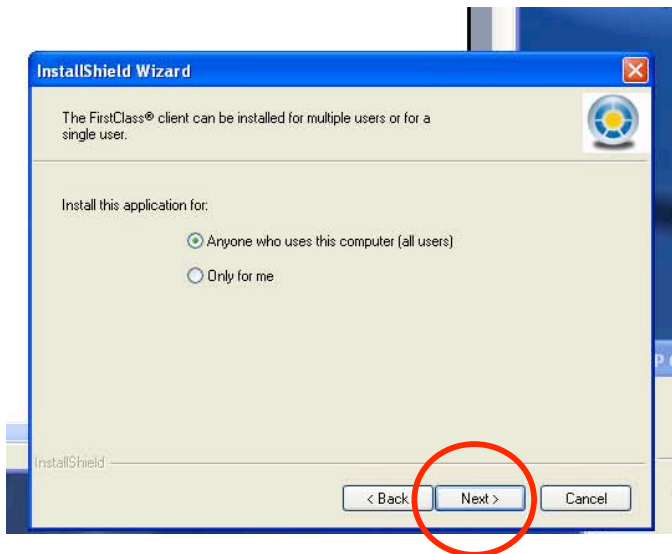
InstallShield Wizard

The FirstClass® client can be installed for multiple users or for a single user.

Install this application for:

Anyone who uses this computer (all users)

Only for me

InstallShield

< Back

Next >

Cancel